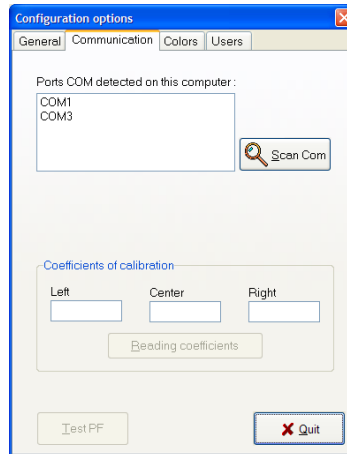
Configuration options

General | Communication | Colors | Users

Ports COM detected on this computer :

COM1
COM3

Scan Com

Coefficients of calibration

Left

Center

Right

Reading coefficients

Test PF

Quit